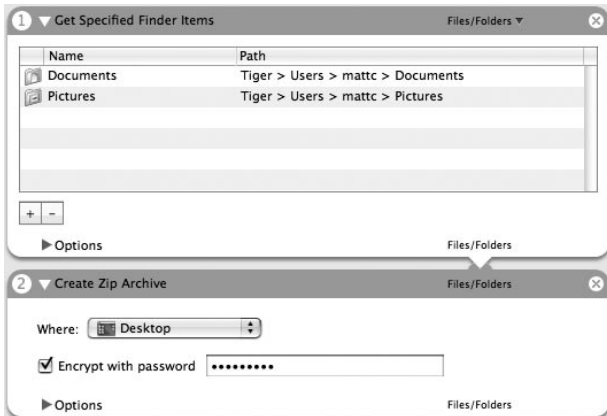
1 Get Specified Finder Items Files/Folders

| Name | Path |
|---|---|
| Documents | Tiger > Users > mattc > Documents |
| Pictures | Tiger > Users > mattc > Pictures |

+ -

Options Files/Folders

2 Create Zip Archive Files/Folders

Where: Desktop

Encrypt with password •••••••••

Options Files/Folders